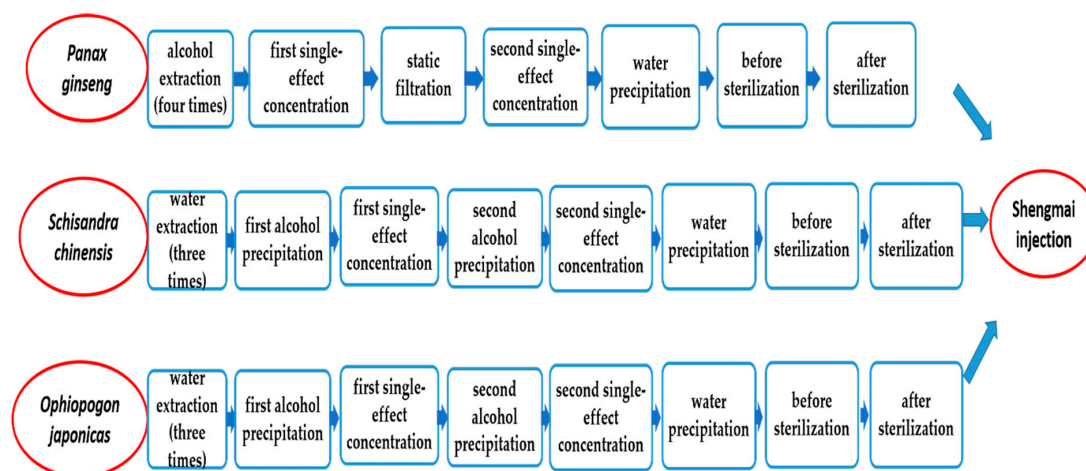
Panax ginseng

alcohol extraction (four times)

first single-effect concentration

static filtration

second single-effect concentration

water precipitation

before sterilization

after sterilization

Schisandra chinensis

water extraction (three times)

first alcohol precipitation

first single-effect concentration

second alcohol precipitation

second single-effect concentration

water precipitation

before sterilization

after sterilization

Shengmai injection

Ophiopogon japonicas

water extraction (three times)

first alcohol precipitation

first single-effect concentration

second alcohol precipitation

second single-effect concentration

water precipitation

before sterilization

after sterilization